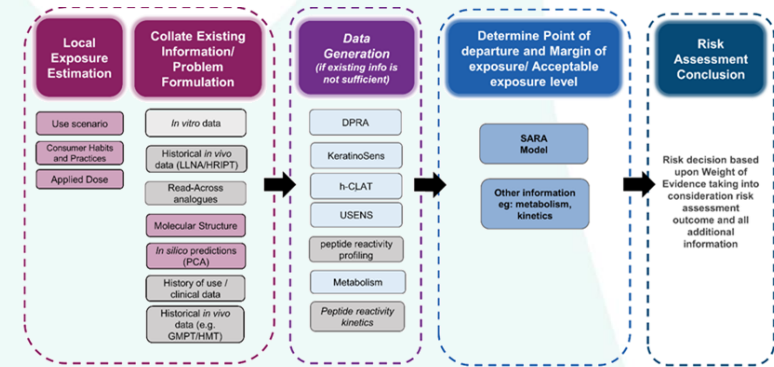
Local Exposure Estimation

Use scenario

Consumer Habits and Practices

Applied Dose

Collate Existing Information/ Problem Formulation

In vitro data

Historical in vivo data (LLNA/HRIPT)

Read-Across analogues

Molecular Structure

In silico predictions (PCA)

History of use / clinical data

Historical in vivo data (e.g. GMPT/HMT)

Data Generation (if existing info is not sufficient)

DPRA

KeratinoSens

h-CLAT

USENS

peptide reactivity profiling

Metabolism

Peptide reactivity kinetics

Determine Point of departure and Margin of exposure/ Acceptable exposure level

SARA Model

Other information eg: metabolism, kinetics

Risk Assessment Conclusion

Risk decision based upon Weight of Evidence taking into consideration risk assessment outcome and all additional information